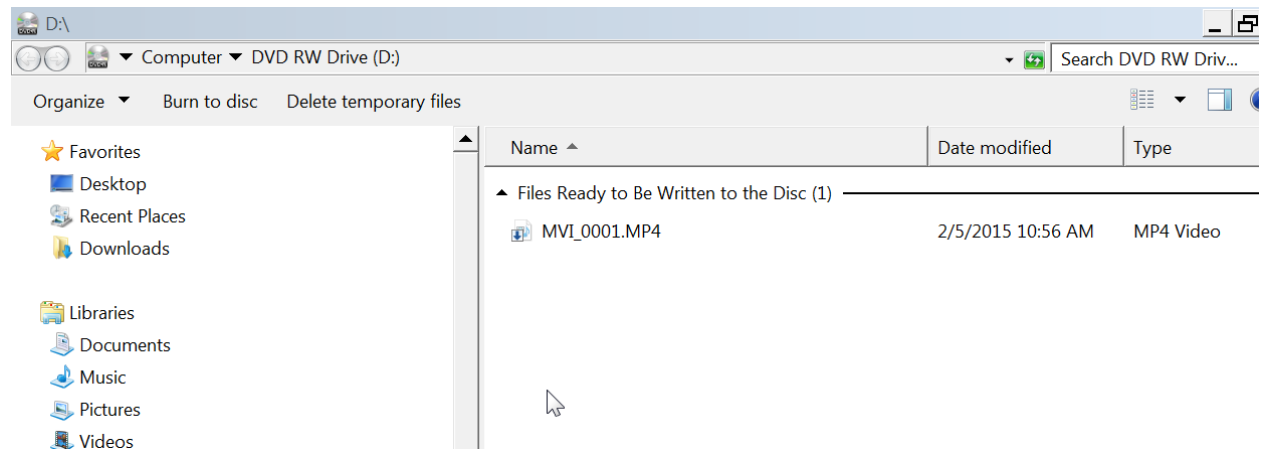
D:\

Computer ▸ DVD RW Drive (D:)

Search DVD RW Driv...

Organize

Burn to disc

Delete temporary files

Favorites
Desktop
Recent Places
Downloads

Libraries
Documents
Music
Pictures
Videos

| Name | Date modified | Type |
|---|---|---|
| Files Ready to Be Written to the Disc (1) | | |
| MVI_0001.MP4 | 2/5/2015 10:56 AM | MP4 Video |